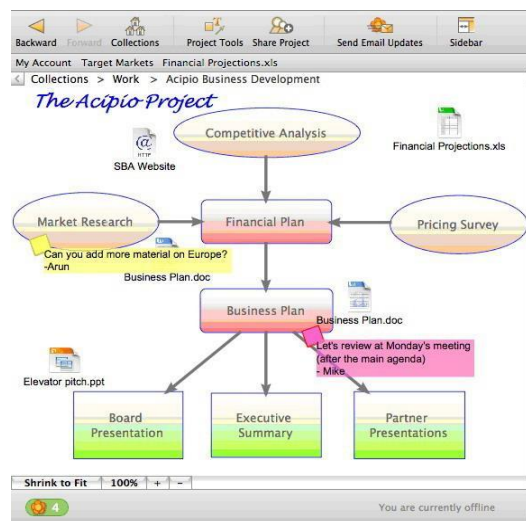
Backward Forward Collections Project Tools Share Project Send Email Updates Sidebar

My Account Target Markets Financial Projections.xls

Collections > Work > Acipio Business Development

The Acipio Project

Competitive Analysis

SBA Website

Financial Projections.xls

Market Research

Financial Plan

Pricing Survey

Can you add more material on Europe?
-Arun

Business Plan.doc

Business Plan

Business Plan.doc

Let's review at Monday's meeting (after the main agenda)
- Mike

Elevator pitch.ppt

Board Presentation

Executive Summary

Partner Presentations

Shrink to Fit 100% + -

4

You are currently offline